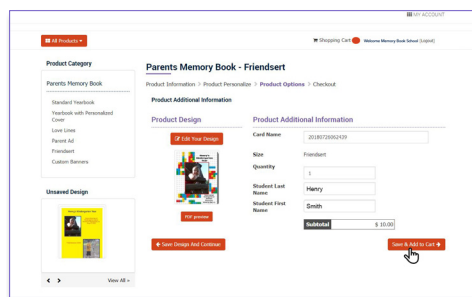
MY ACCOUNT

All Products ▾

Shopping Cart Welcome Memory Book School (Logout)

Product Category

Parents Memory Book

Standard Yearbook
Yearbook with Personalized Cover
Love Lines
Parent Ad
Friendsert
Custom Banners

Unsaved Design

View All »

Parents Memory Book - Friendsert

Product Information > Product Personalize > Product Options > Checkout

Product Additional Information

Product Design

Edit Your Design

PDF preview

Save Design And Continue

Product Additional Information

| | |
|---|---|
| Card Name | 20180726062439 |
| Size | Friendsert |
| Quantity | 1 |
| Student Last Name | Henry |
| Student First Name | Smith |
| Subtotal | $ 10.00 |

Save & Add to Cart